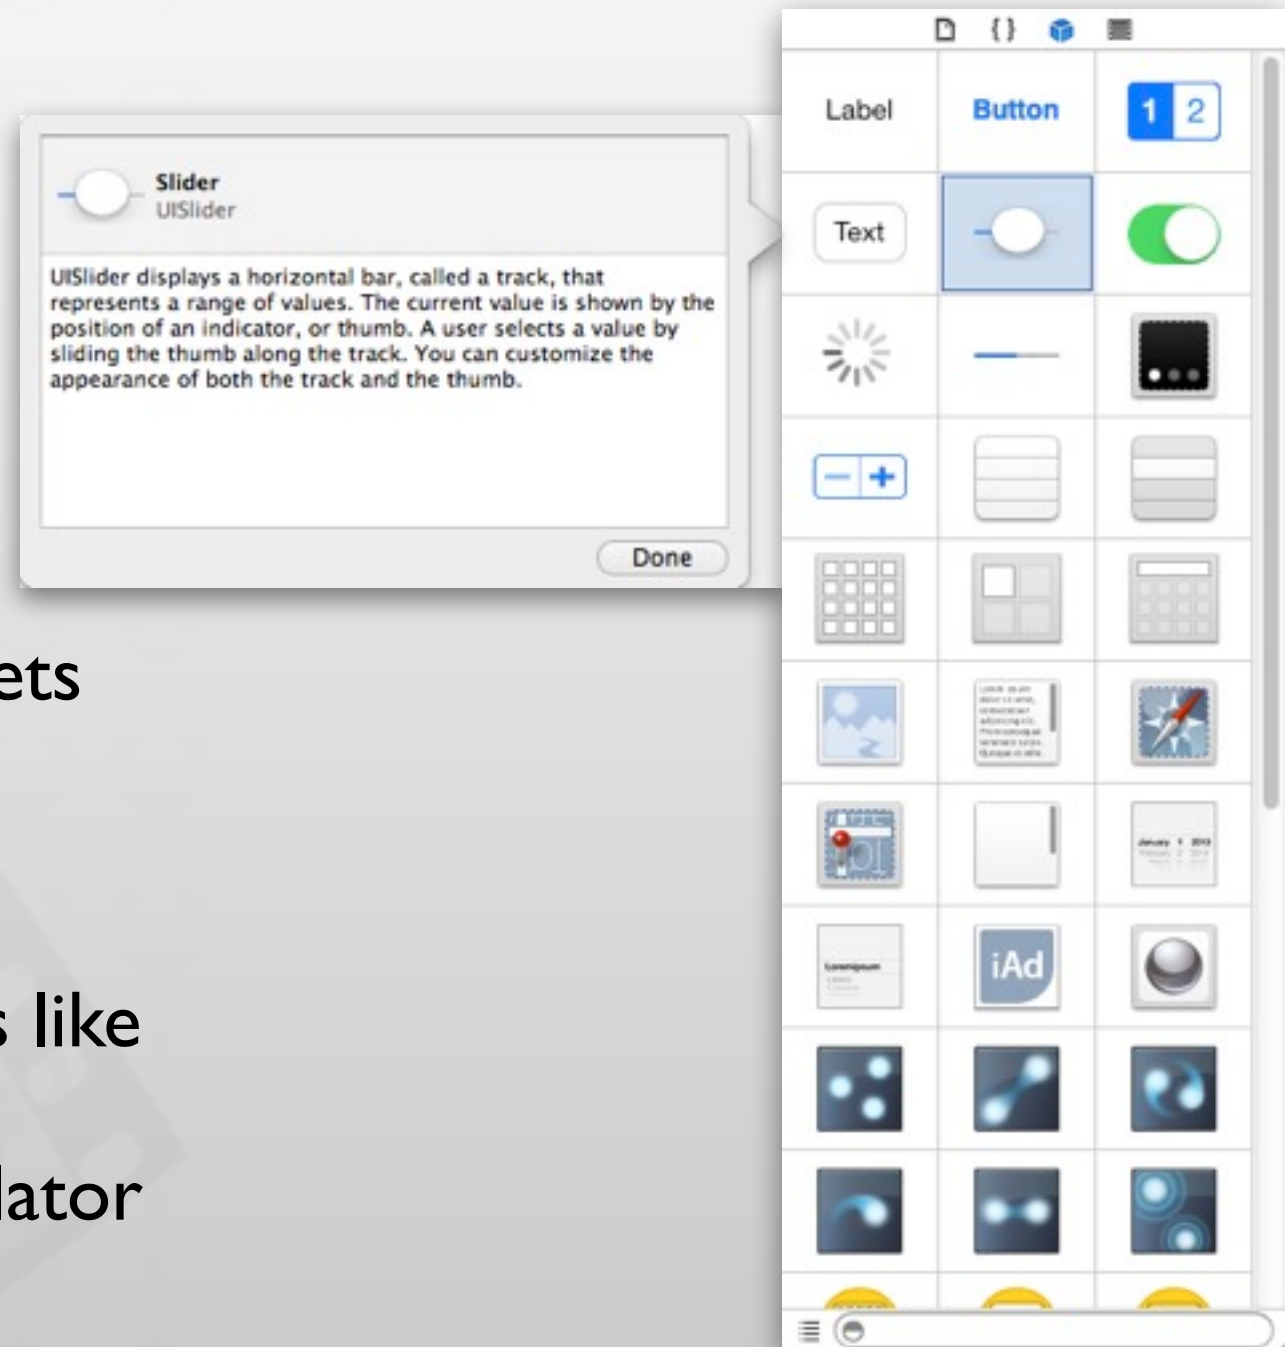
Slider
UISlider

UISlider displays a horizontal bar, called a track, that represents a range of values. The current value is shown by the position of an indicator, or thumb. A user selects a value by sliding the thumb along the track. You can customize the appearance of both the track and the thumb.

Done

ets

s like

lator

Label

Button

1 2

Text

iAd